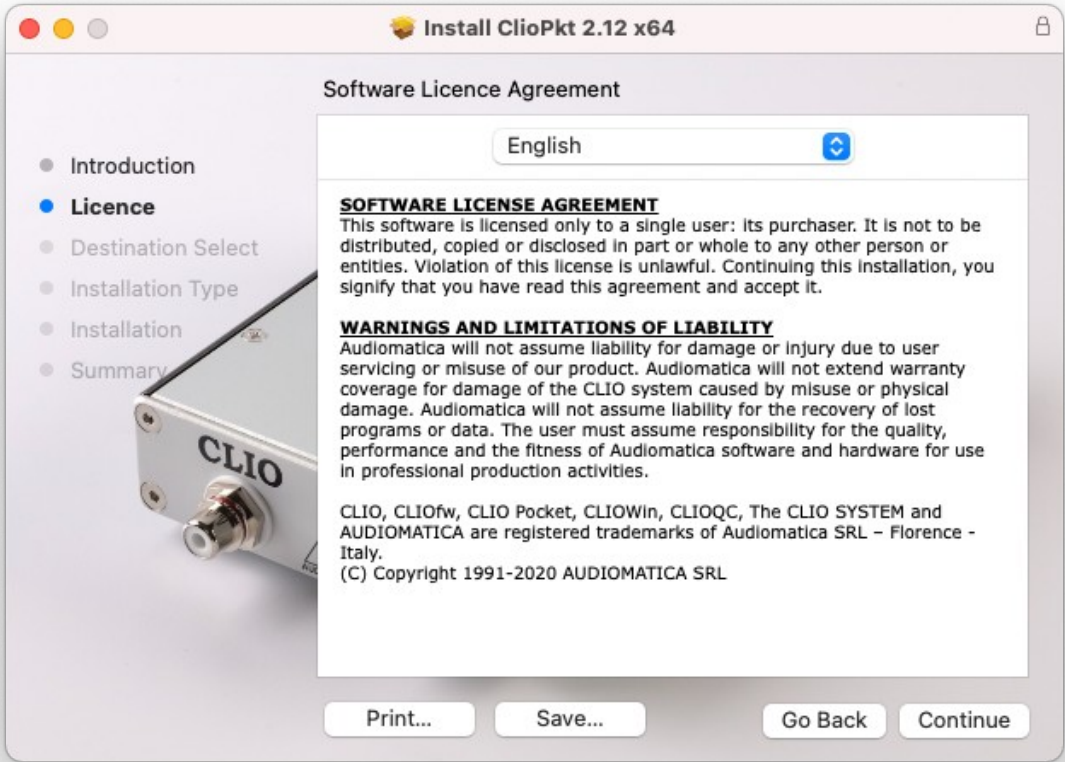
Install ClioPkt 2.12 x64

Software Licence Agreement

Introduction
Licence
Destination Select
Installation Type
Installation
Summary

CLIO

English

SOFTWARE LICENSE AGREEMENT
This software is licensed only to a single user: its purchaser. It is not to be distributed, copied or disclosed in part or whole to any other person or entities. Violation of this license is unlawful. Continuing this installation, you signify that you have read this agreement and accept it.

WARNINGS AND LIMITATIONS OF LIABILITY
Audiomatica will not assume liability for damage or injury due to user servicing or misuse of our product. Audiomatica will not extend warranty coverage for damage of the CLIO system caused by misuse or physical damage. Audiomatica will not assume liability for the recovery of lost programs or data. The user must assume responsibility for the quality, performance and the fitness of Audiomatica software and hardware for use in professional production activities.

CLIO, CLIOfw, CLIO Pocket, CLIOWin, CLIOQC, The CLIO SYSTEM and AUDIOMATICA are registered trademarks of Audiomatica SRL – Florence - Italy.
(C) Copyright 1991-2020 AUDIOMATICA SRL

Print... Save... Go Back Continue